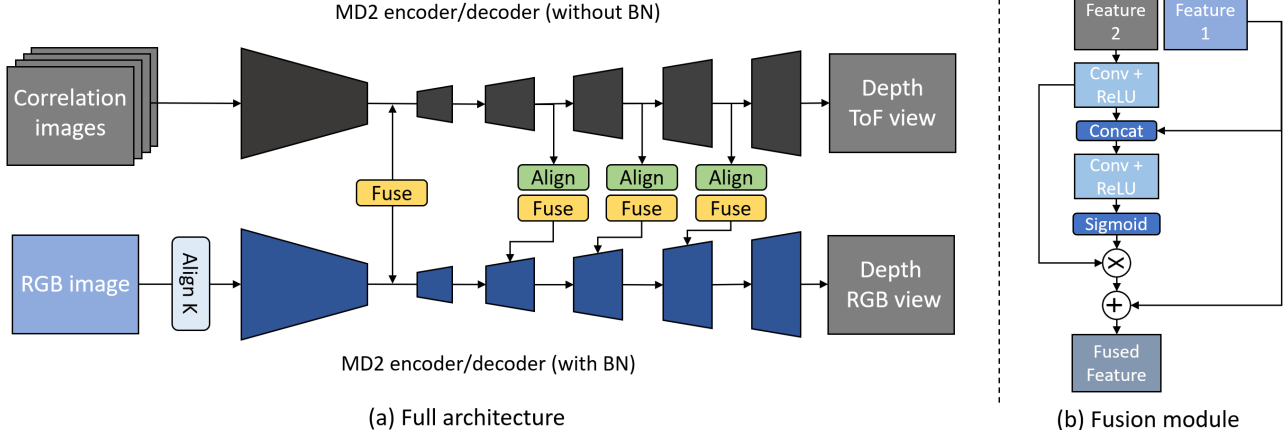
MD2 encoder/decoder (without BN)

Correlation images

Depth ToF view

Fuse

Align

Fuse

Align

Fuse

Align

Fuse

RGB image

Align K

Depth RGB view

MD2 encoder/decoder (with BN)

(a) Full architecture

Feature 2

Feature 1

Conv + ReLU

Concat

Conv + ReLU

Sigmoid

$\times$

$+$

Fused Feature

(b) Fusion module